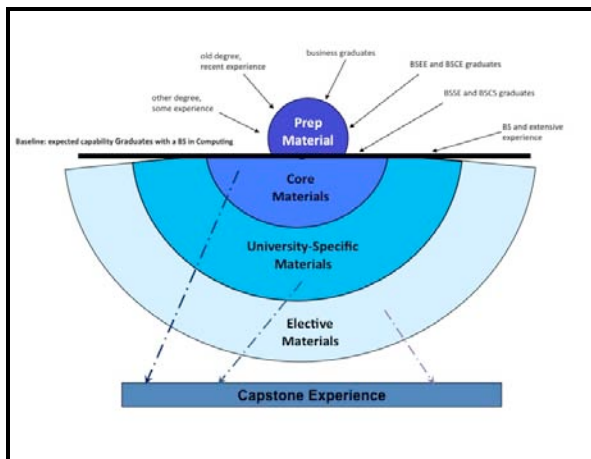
old degree, recent experience

business graduates

BSEE and BSCE graduates

other degree, some experience

BSSE and BSCS graduates

Prep Material

BS and extensive experience

Baseline: expected capability Graduates with a BS in Computing

Core Materials

University-Specific Materials

Elective Materials

Capstone Experience